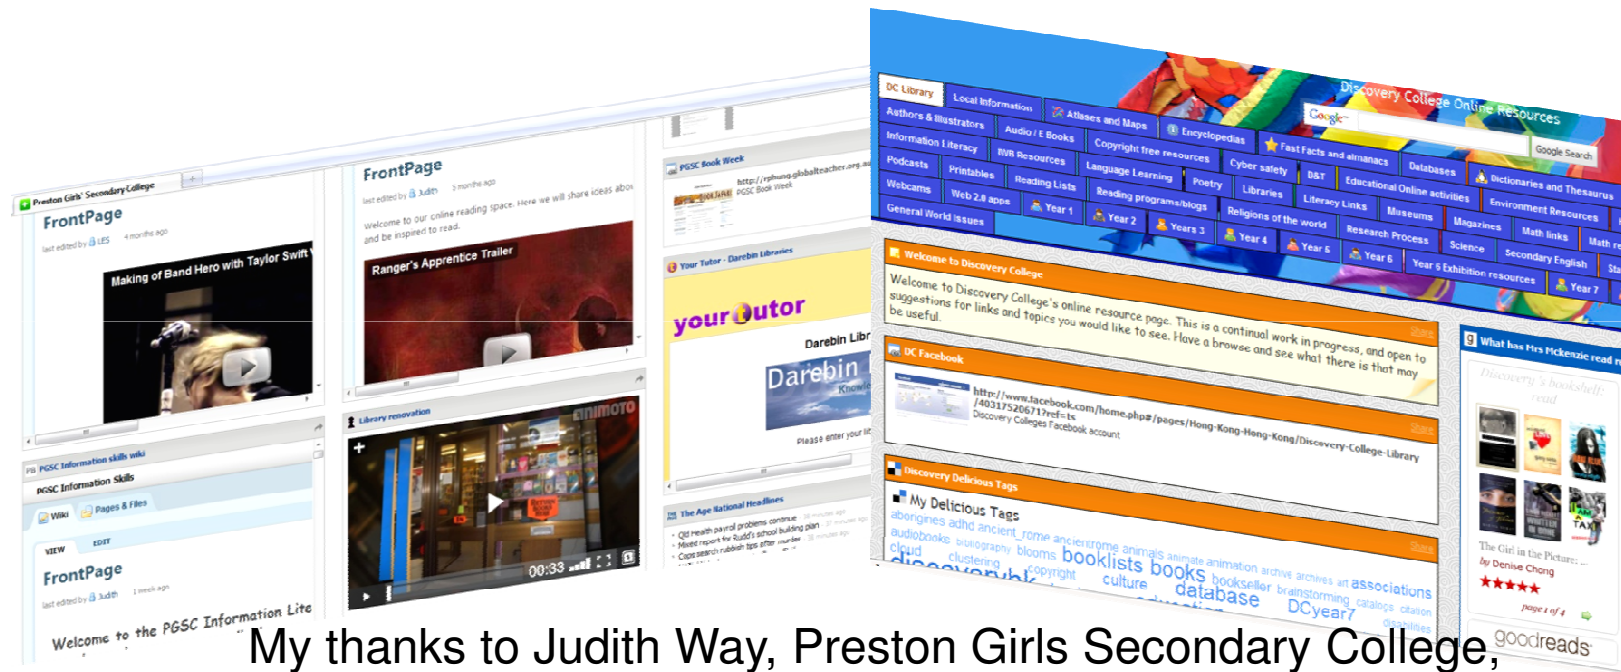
Preston Girls' Secondary College

FrontPage

last edited by LES 4 months ago

Making of Band Hero with Taylor Swift

PGSC Information skills wiki

PGSC Information Skills

Wiki Pages & Files

VIEW EDIT

FrontPage

last edited by Judith 1 month ago

Welcome to the PGSC Information Lite

FrontPage

last edited by Judith 3 months ago

Welcome to our online reading space. Here we will share ideas about and be inspired to read.

Ranger's Apprentice Trailer

Library renovation

animoto

00:33

PGSC Book Week

http://pghung.globalteacher.org.au PGSC Book Week

Your Tutor - Darebin Libraries

your tutor

Darebin Libr

Darebin

Please enter your lib

The Age National Headlines

Qld health payroll problems continue

Mixed report for Rudd's school building plan

Cops search rubbish tips after murder

Discovery College Online Resources

Google

Google Search

DC Library | Local Information | Atlases and Maps | Encyclopedias

Authors & Illustrators | Audio / E Books | Copyright free resources | Fast Facts and almanacs | Databases | Dictionaries and Thesaurus

Information Literacy | IWB Resources | Language Learning | Cyber safety | D&T | Educational Online activities | Environment Resources

Podcasts | Printables | Reading Lists | Poetry | Libraries | Literacy Links | Museums | Magazines | Math links | Math re

Webcams | Web 2.0 apps | Reading programs/blogs | Religions of the world | Research Process | Science | Secondary English | Sta

General World Issues | Year 1 | Year 2 | Years 3 | Year 4 | Year 5 | Year 6 | Year 5 Exhibition resources | Year 7

Welcome to Discovery College

Welcome to Discovery College's online resource page. This is a continual work in progress, and open to suggestions for links and topics you would like to see. Have a browse and see what there is that may be useful.

DC Facebook

http://www.facebook.com/home.php#/pages/Hong-Kong-Hong-Kong/Discovery-College-Library/403175206717ref=ts

Discovery Colleges Facebook Account

Discovery Delicious Tags

My Delicious Tags

aborigines adhd ancient_rome ancientrome animals animate animation archive archives art associations audiobooks bibliography blooms booklists books bookseller brainstorming catalogs citation cloud clustering copyright culture database DCyear7 dictionaries

What has Mrs Mckenzie read

Discovery's bookshelf: read

The Girl in the Picture by Denise Chong

★★★★★

page 1 of 4

goodreads

My thanks to Judith Way, Preston Girls Secondary College,